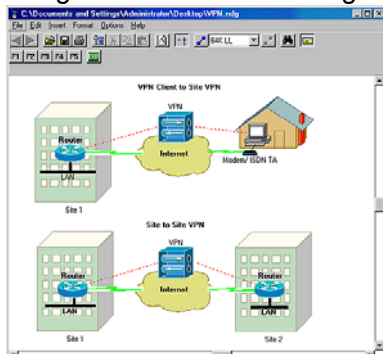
C:\Documents and Settings\Administrator\Desktop\VPN.ndg
File Edit Insert Format Options Help
64K LL
F1 F2 F3 F4 F5

VPN Client to Site VPN
VPN
Router
LAN
Internet
Modem/ ISDN TA
Site 1

Site to Site VPN
VPN
Router
LAN
Internet
Router
LAN
Site 1
Site 2